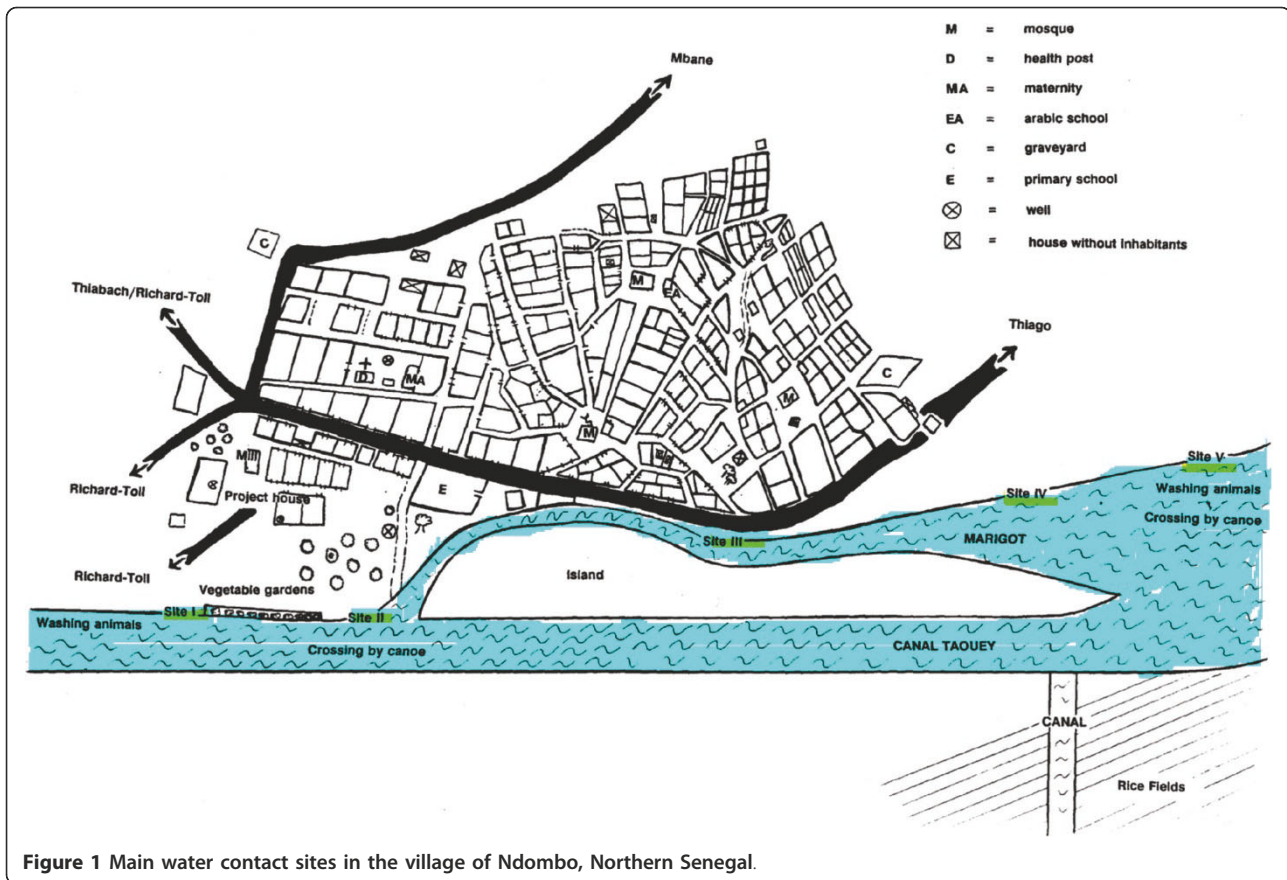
M = mosque
D = health post
MA = maternity
EA = arabic school
C = graveyard
E = primary school
⊗ = well
⊠ = house without inhabitants

Mbane

Thiabach/Richard-Toll

Thiago

Richard-Toll

Project house

Richard-Toll

Vegetable gardens

C
C
M
M
M
D
MA
MIII
E

Site I
Site II
Site III
Site IV
Site V

Washing animals
Crossing by canoe
MARIGOT
Island
Washing animals
Crossing by canoe
CANAL TAOUEY
CANAL
Rice Fields

Figure 1 Main water contact sites in the village of Ndombo, Northern Senegal.